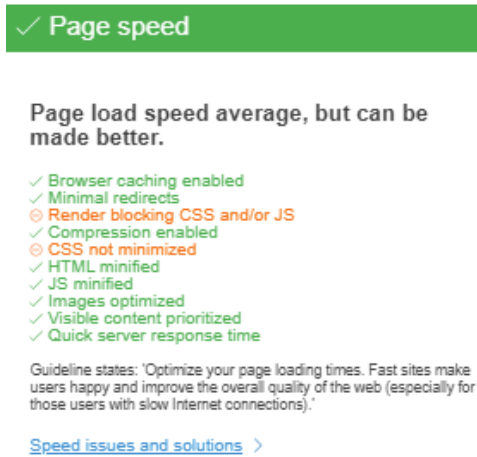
✓ Page speed

Page load speed average, but can be made better.

✓ Browser caching enabled
✓ Minimal redirects
⊖ Render blocking CSS and/or JS
✓ Compression enabled
⊖ CSS not minimized
✓ HTML minified
✓ JS minified
✓ Images optimized
✓ Visible content prioritized
✓ Quick server response time

Guideline states: 'Optimize your page loading times. Fast sites make users happy and improve the overall quality of the web (especially for those users with slow Internet connections).'

Speed issues and solutions >